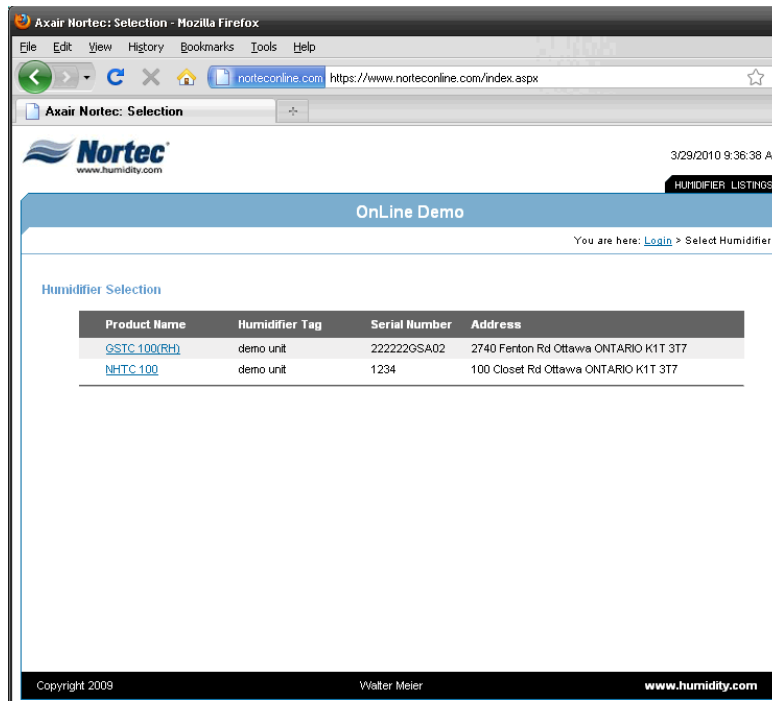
Axair Nortec: Selection - Mozilla Firefox

File Edit View History Bookmarks Tools Help

norteconline.com https://www.norteconline.com/index.aspx

Axair Nortec: Selection

Nortec
www.humidity.com

3/29/2010 9:36:38 A

HUMIDIFIER LISTINGS

OnLine Demo

You are here: Login > Select Humidifier

Humidifier Selection

| Product Name | Humidifier Tag | Serial Number | Address |
|---|---|---|---|
| GSTC 100(RH) | demo unit | 222222GSA02 | 2740 Fenton Rd Ottawa ONTARIO K1T 3T7 |
| NHTC 100 | demo unit | 1234 | 100 Closet Rd Ottawa ONTARIO K1T 3T7 |

Copyright 2009

Walter Meier

www.humidity.com